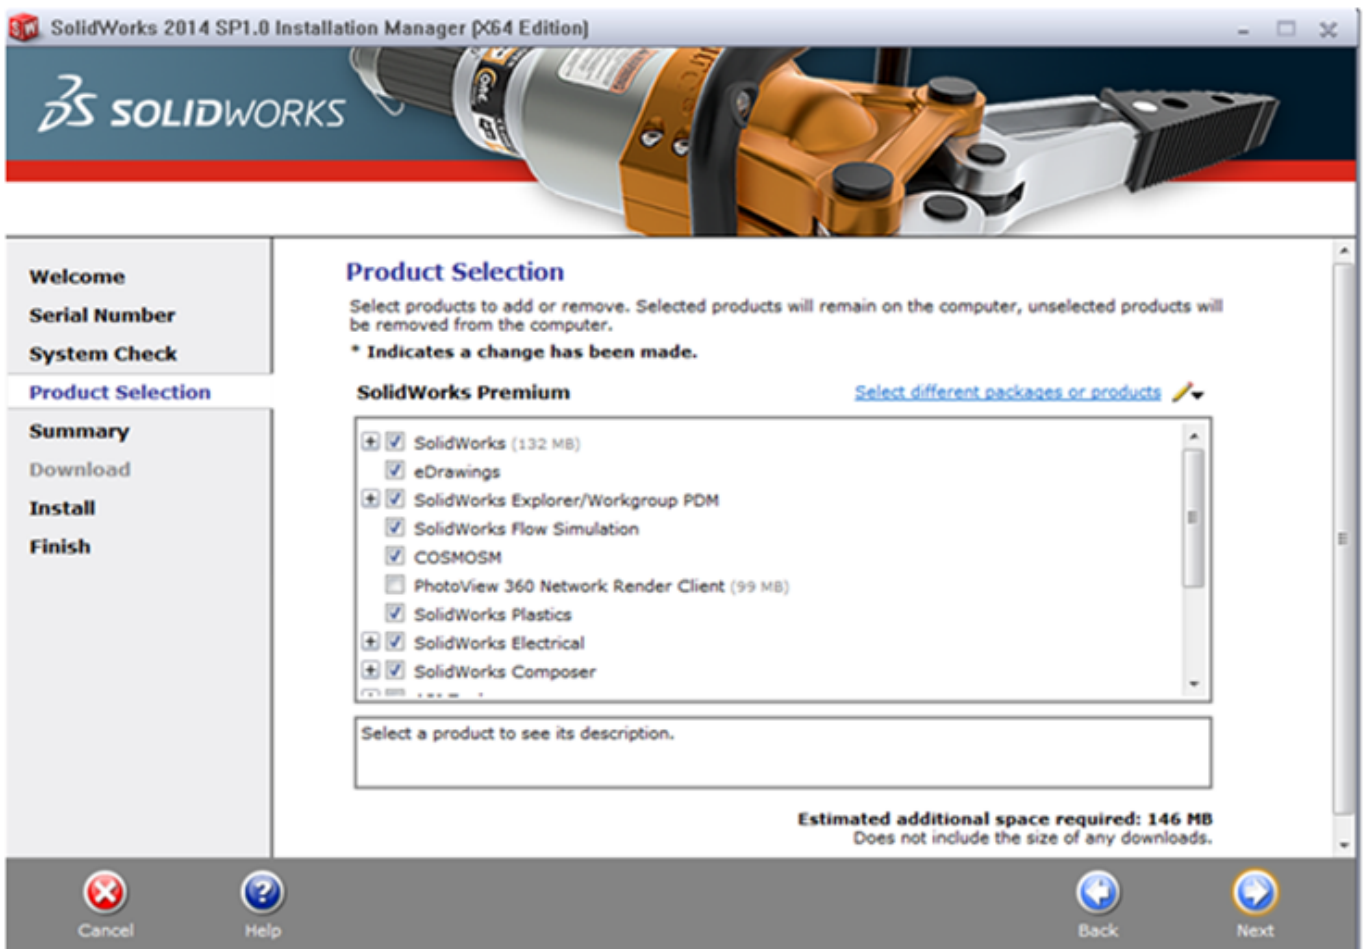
SolidWorks 2014 SP1.0 Installation Manager (X64 Edition)

SOLIDWORKS

Welcome
Serial Number
System Check
Product Selection
Summary
Download
Install
Finish

Product Selection

Select products to add or remove. Selected products will remain on the computer, unselected products will be removed from the computer.

* Indicates a change has been made.

SolidWorks Premium

Select different packages or products

SolidWorks (132 MB)
eDrawings
SolidWorks Explorer/Workgroup PDM
SolidWorks Flow Simulation
COSMOSM
PhotoView 360 Network Render Client (99 MB)
SolidWorks Plastics
SolidWorks Electrical
SolidWorks Composer
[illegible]

Select a product to see its description.

Estimated additional space required: 146 MB
Does not include the size of any downloads.

Cancel
Help
Back
Next